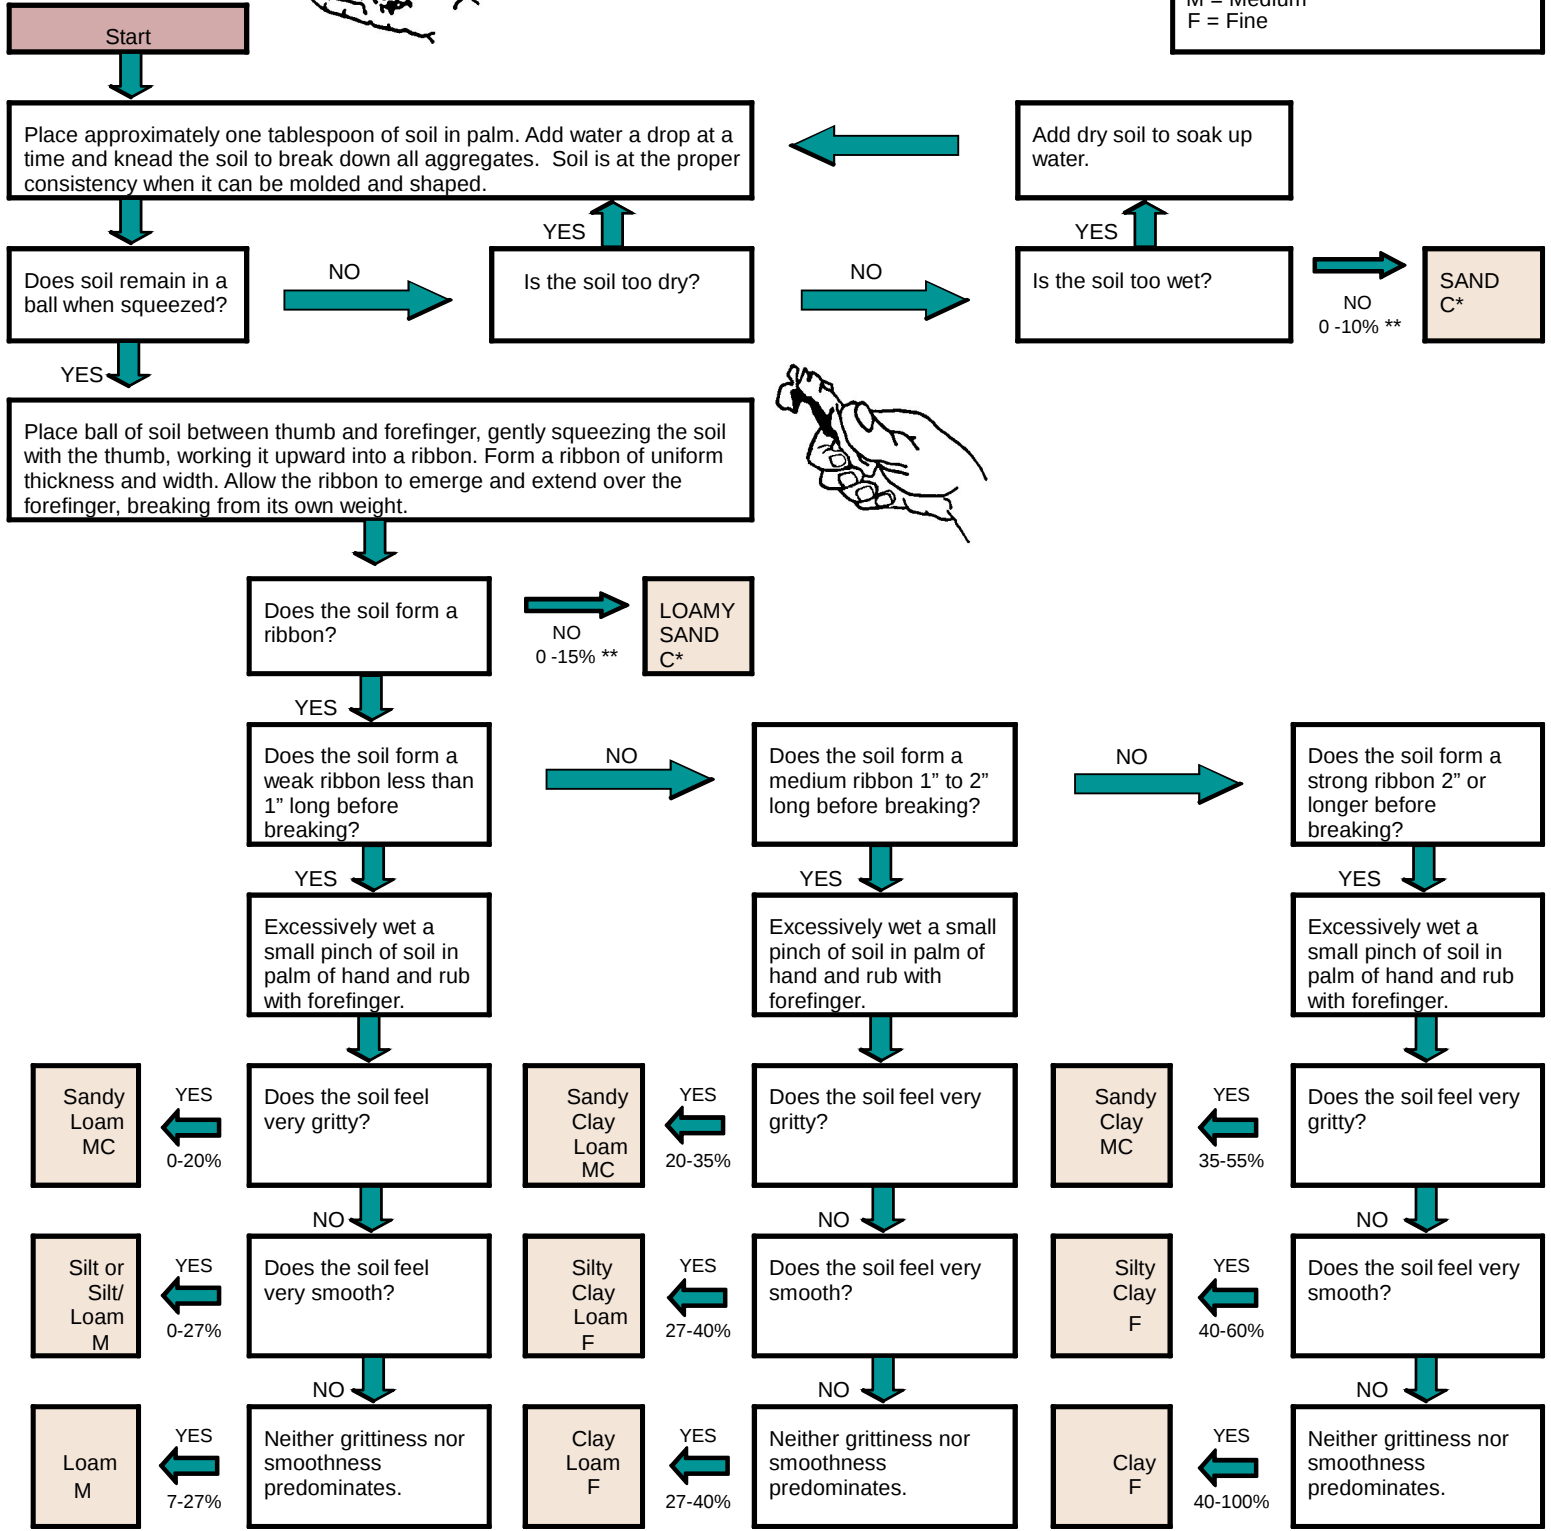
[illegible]
F = Fine

Start

Place approximately one tablespoon of soil in palm. Add water a drop at a time and knead the soil to break down all aggregates. Soil is at the proper consistency when it can be molded and shaped.

Add dry soil to soak up water.

YES

YES

Does soil remain in a ball when squeezed?

NO

Is the soil too dry?

NO

Is the soil too wet?

NO
0 -10% **

SAND
C*

YES

Place ball of soil between thumb and forefinger, gently squeezing the soil with the thumb, working it upward into a ribbon. Form a ribbon of uniform thickness and width. Allow the ribbon to emerge and extend over the forefinger, breaking from its own weight.

Does the soil form a ribbon?

NO
0 -15% **

LOAMY SAND
C*

YES

Does the soil form a weak ribbon less than 1" long before breaking?

NO

Does the soil form a medium ribbon 1" to 2" long before breaking?

NO

Does the soil form a strong ribbon 2" or longer before breaking?

YES

YES

YES

Excessively wet a small pinch of soil in palm of hand and rub with forefinger.

Excessively wet a small pinch of soil in palm of hand and rub with forefinger.

Excessively wet a small pinch of soil in palm of hand and rub with forefinger.

Sandy Loam MC

YES
0-20%

Does the soil feel very gritty?

Sandy Clay Loam MC

YES
20-35%

Does the soil feel very gritty?

Sandy Clay MC

YES
35-55%

Does the soil feel very gritty?

NO

NO

NO

Silt or Silt/ Loam M

YES
0-27%

Does the soil feel very smooth?

Silty Clay Loam F

YES
27-40%

Does the soil feel very smooth?

Silty Clay F

YES
40-60%

Does the soil feel very smooth?

NO

NO

NO

Loam M

YES
7-27%

Neither grittiness nor smoothness predominates.

Clay Loam F

YES
27-40%

Neither grittiness nor smoothness predominates.

Clay F

YES
40-100%

Neither grittiness nor smoothness predominates.